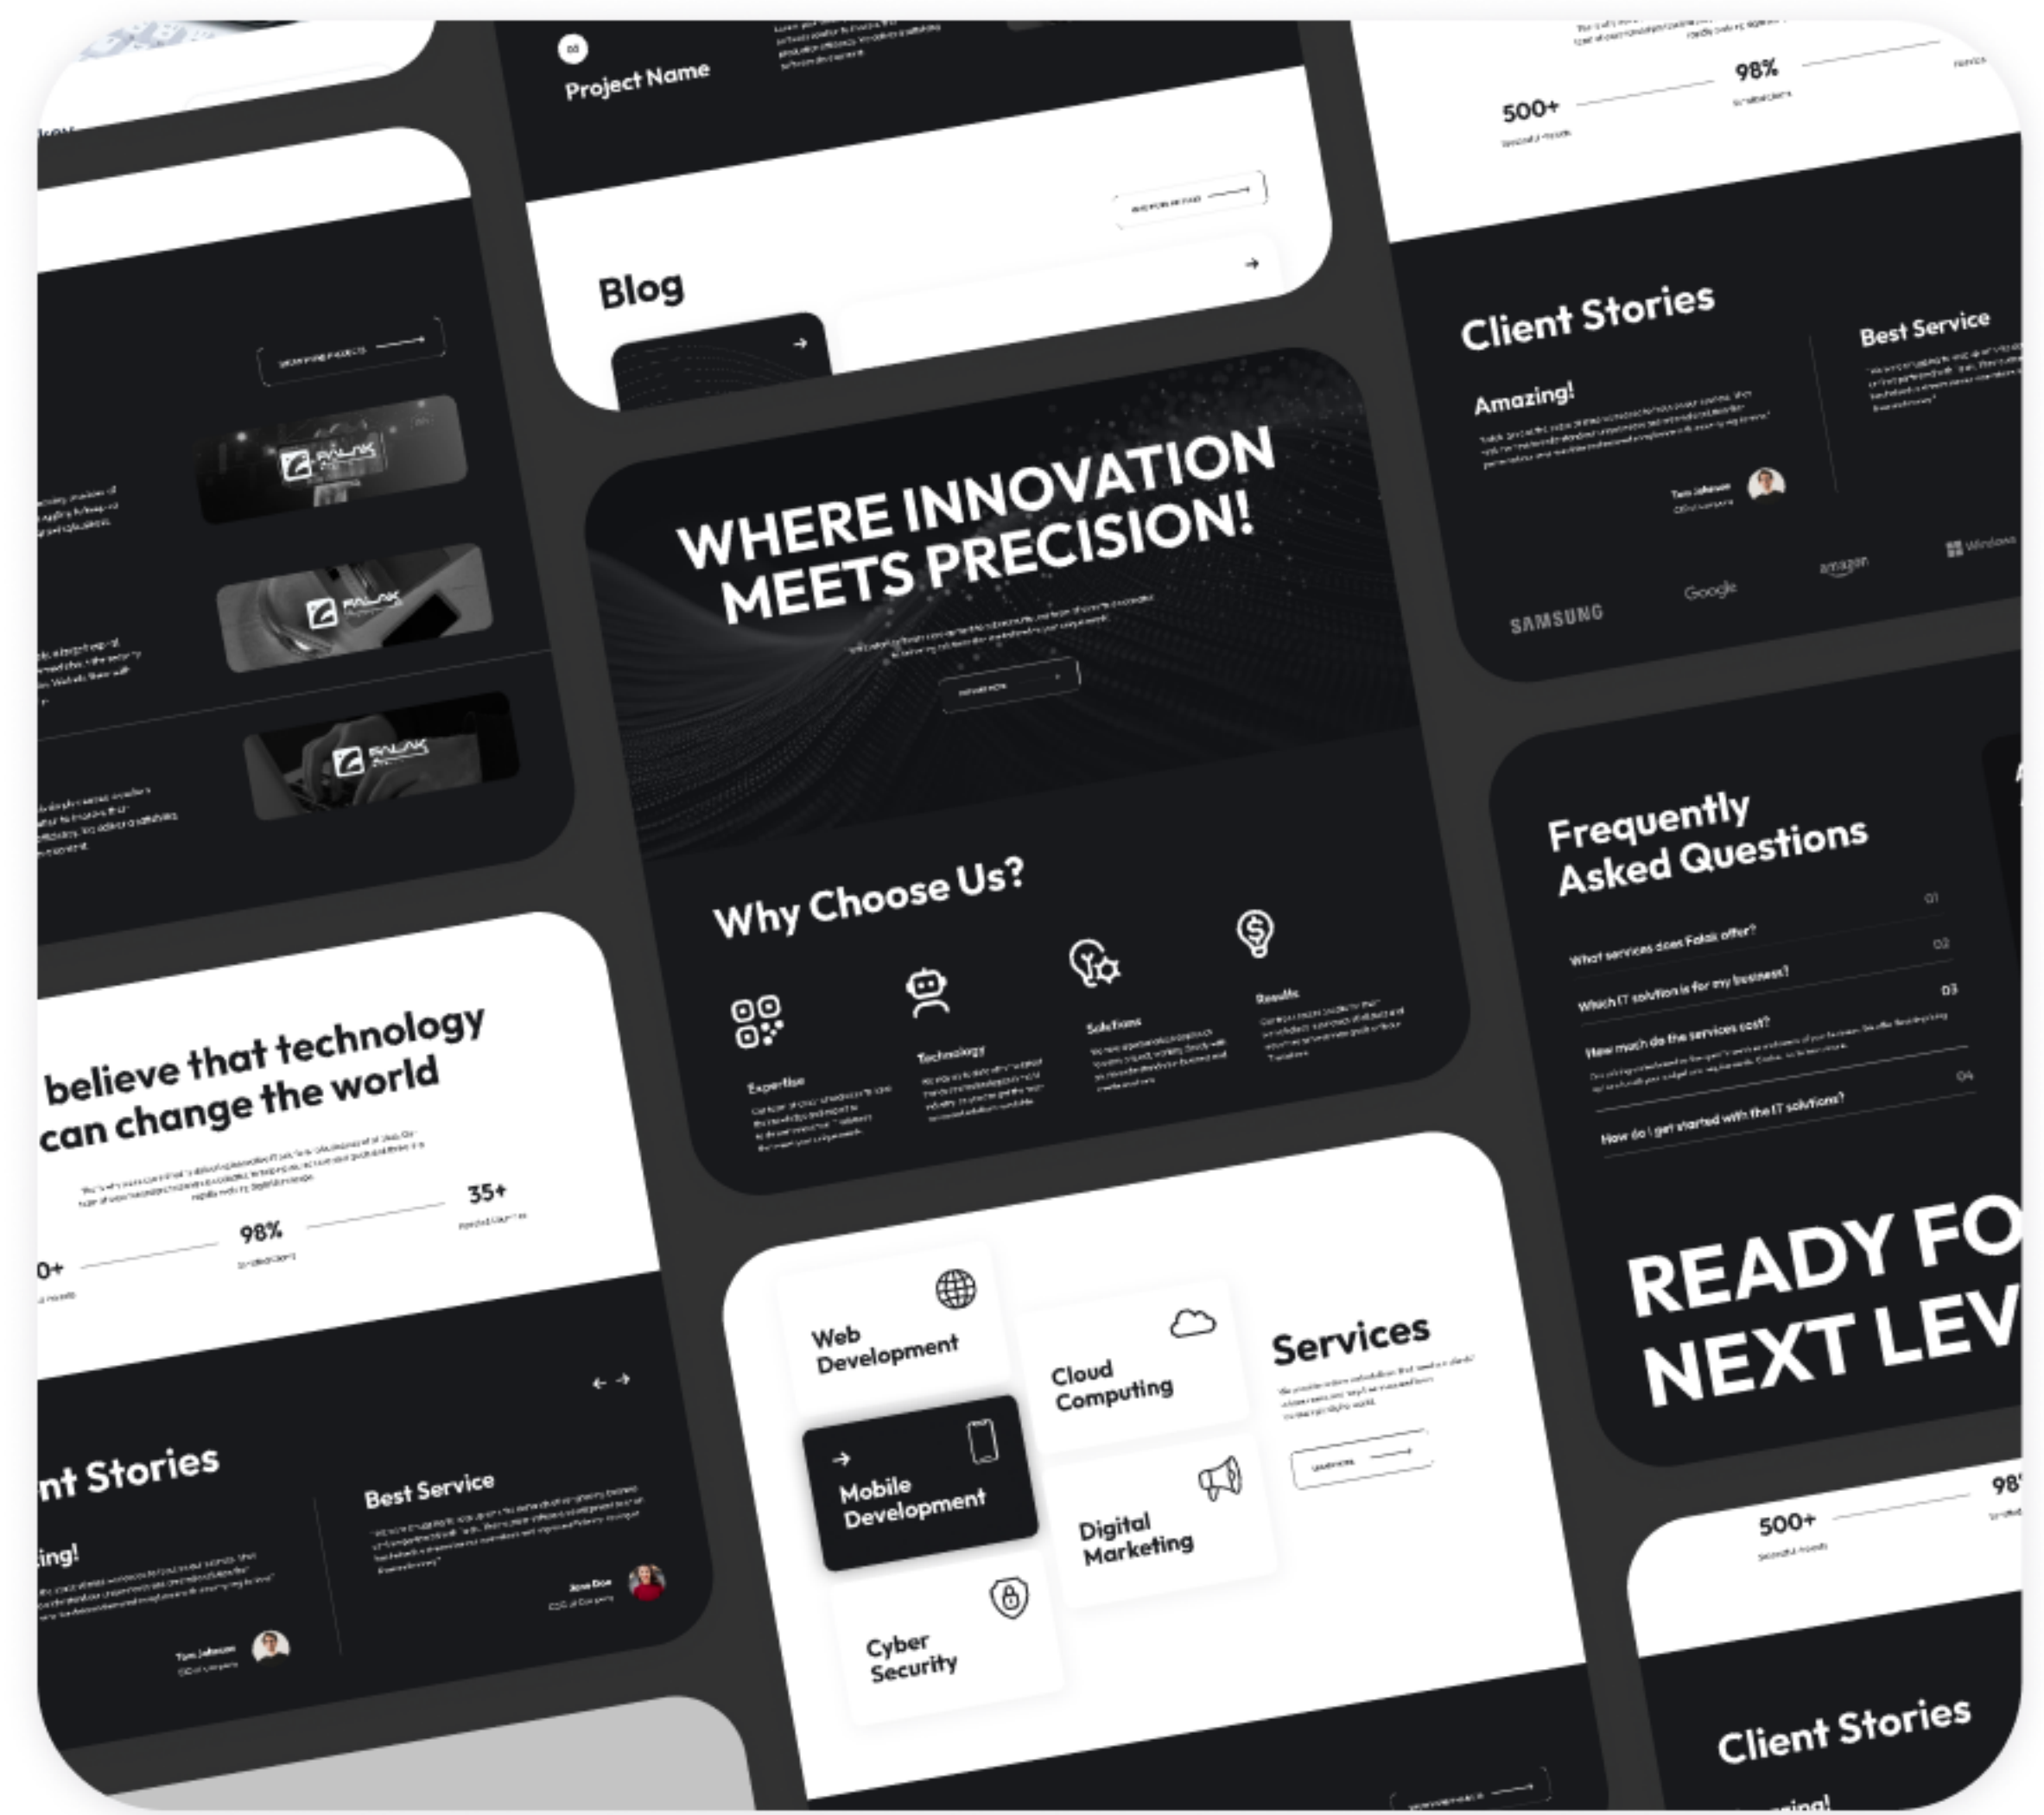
Project Name

Blog

FALAK

FALAK

FALAK

WHERE INNOVATION MEETS PRECISION!

Why Choose Us?

Expertise

Technology

Solutions

Results

believe that technology can change the world

98%

35+

0+

nt Stories

ing!

Best Service

Tom Johnson

Jane Doe

Web Development

Cloud Computing

Services

Mobile Development

Digital Marketing

Cyber Security

500+

98%

Client Stories

Amazing!

Best Service

Tom Johnson

SAMSUNG

Google

amazon

Windows

Frequently Asked Questions

01

What services does Falak offer?

02

Which IT solution is for my business?

03

How much do the services cost?

04

How do I get started with the IT solutions?

READY FO NEXT LEV

500+

98

Client Stories